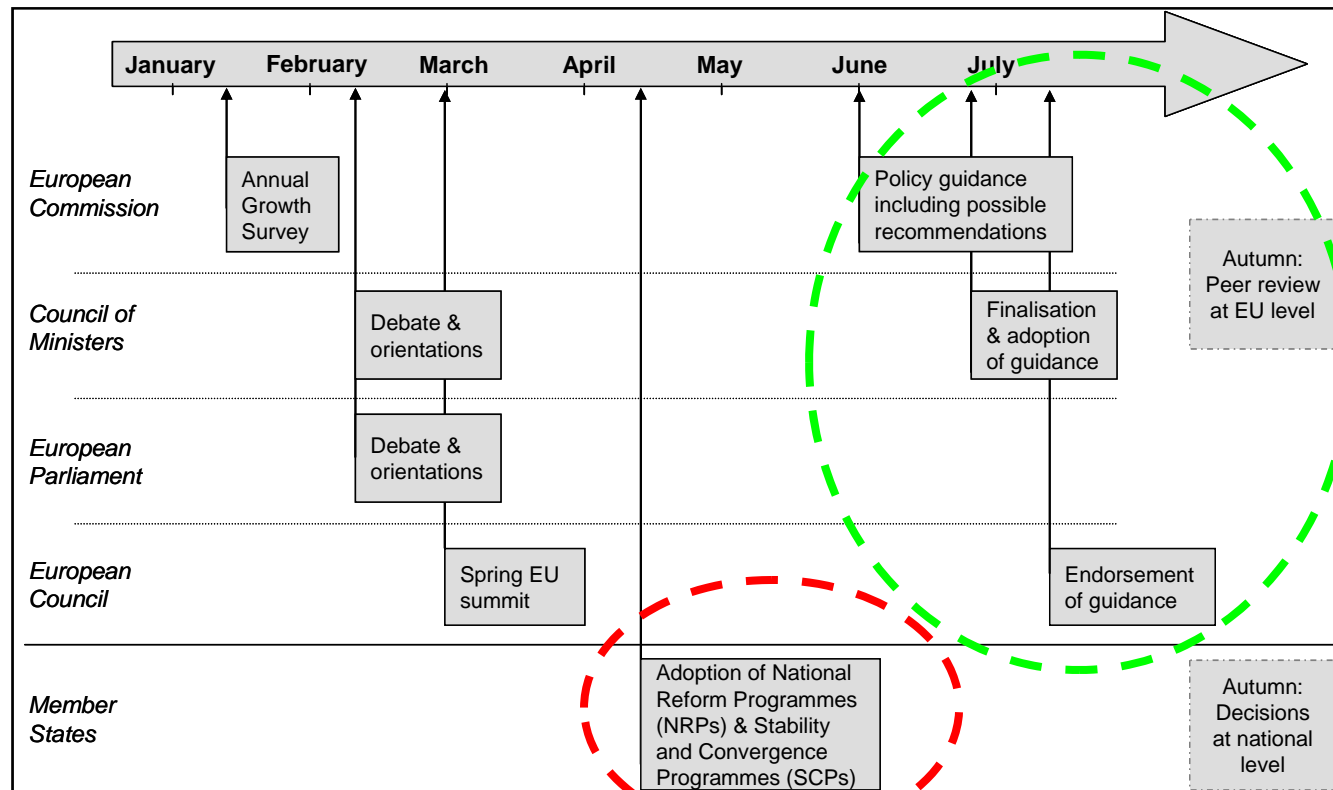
January February March April May June July

European Commission

Annual Growth Survey

Policy guidance including possible recommendations

Autumn: Peer review at EU level

Council of Ministers

Debate & orientations

Finalisation & adoption of guidance

European Parliament

Debate & orientations

European Council

Spring EU summit

Endorsement of guidance

Member States

Adoption of National Reform Programmes (NRPs) & Stability and Convergence Programmes (SCPs)

Autumn: Decisions at national level